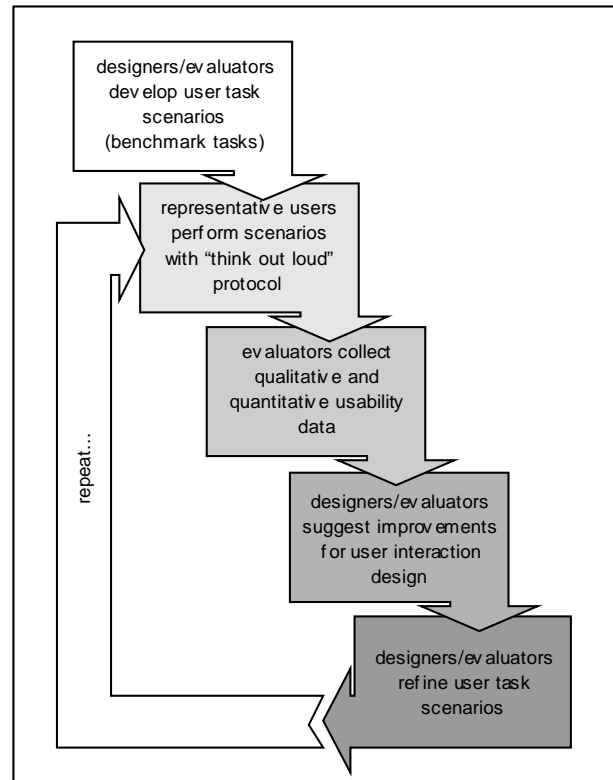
designers/ev aluators dev elop user task scenarios (benchmark tasks)

representativ e users perf orm scenarios with "think out loud" protocol

ev aluators collect qualitativ e and quantitativ e usability data

designers/ev aluators suggest improv ements f or user interaction design

designers/ev aluators ref ine user task scenarios

repeat...